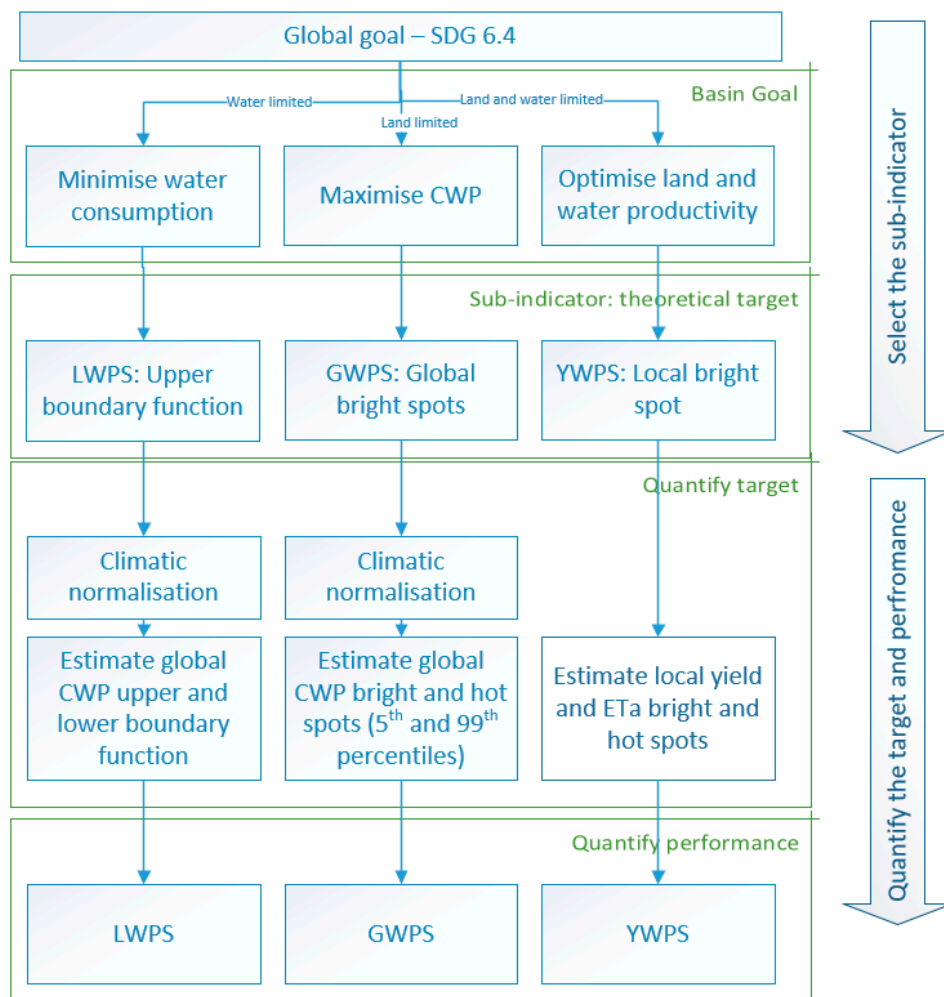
Global goal – SDG 6.4

Basin Goal

Water limited

Land limited

Land and water limited

Minimise water consumption

Maximise CWP

Optimise land and water productivity

Sub-indicator: theoretical target

LWPS: Upper boundary function

GWPS: Global bright spots

YWPS: Local bright spot

Quantify target

Climatic normalisation

Climatic normalisation

Estimate global CWP upper and lower boundary function

Estimate global CWP bright and hot spots ($5^{th}$ and $99^{th}$ percentiles)

Estimate local yield and ETa bright and hot spots

Quantify performance

LWPS

GWPS

YWPS

Select the sub-indicator

Quantify the target and perfromance